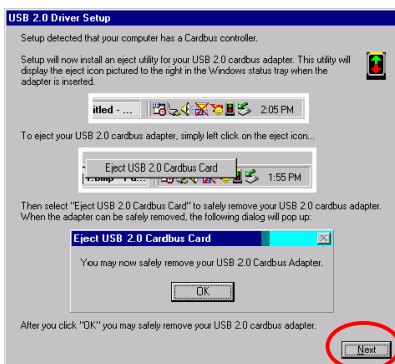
USB 2.0 Driver Setup

Setup detected that your computer has a Cardbus controller.

Setup will now install an eject utility for your USB 2.0 cardbus adapter. This utility will display the eject icon pictured to the right in the Windows status tray when the adapter is inserted.

itled - ...

2:05 PM

To eject your USB 2.0 cardbus adapter, simply left click on the eject icon...

Eject USB 2.0 Cardbus Card

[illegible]

1:55 PM

Then select "Eject USB 2.0 Cardbus Card" to safely remove your USB 2.0 cardbus adapter. When the adapter can be safely removed, the following dialog will pop up:

Eject USB 2.0 Cardbus Card

You may now safely remove your USB 2.0 Cardbus Adapter.

OK

After you click "OK" you may safely remove your USB 2.0 cardbus adapter.

Next